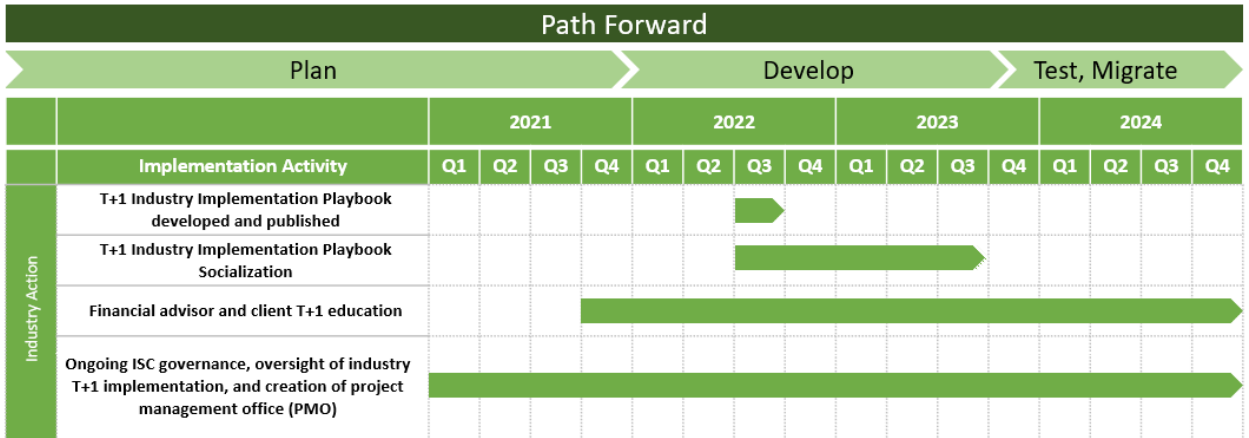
Path Forward

Plan

Develop

Test, Migrate

| | | 2021 | | | | 2022 | | | | 2023 | | | | 2024 | | | |
|---|---|---|---|---|---|---|---|---|---|---|---|---|---|---|---|---|---|
| | Implementation Activity | Q1 | Q2 | Q3 | Q4 | Q1 | Q2 | Q3 | Q4 | Q1 | Q2 | Q3 | Q4 | Q1 | Q2 | Q3 | Q4 |
| Industry Action | T+1 Industry Implementation Playbook developed and published | | | | | | | | | | | | | | | | |
| | T+1 Industry Implementation Playbook Socialization | | | | | | | | | | | | | | | | |
| | Financial advisor and client T+1 education | | | | | | | | | | | | | | | | |
| | Ongoing ISC governance, oversight of industry T+1 implementation, and creation of project management office (PMO) | | | | | | | | | | | | | | | | |